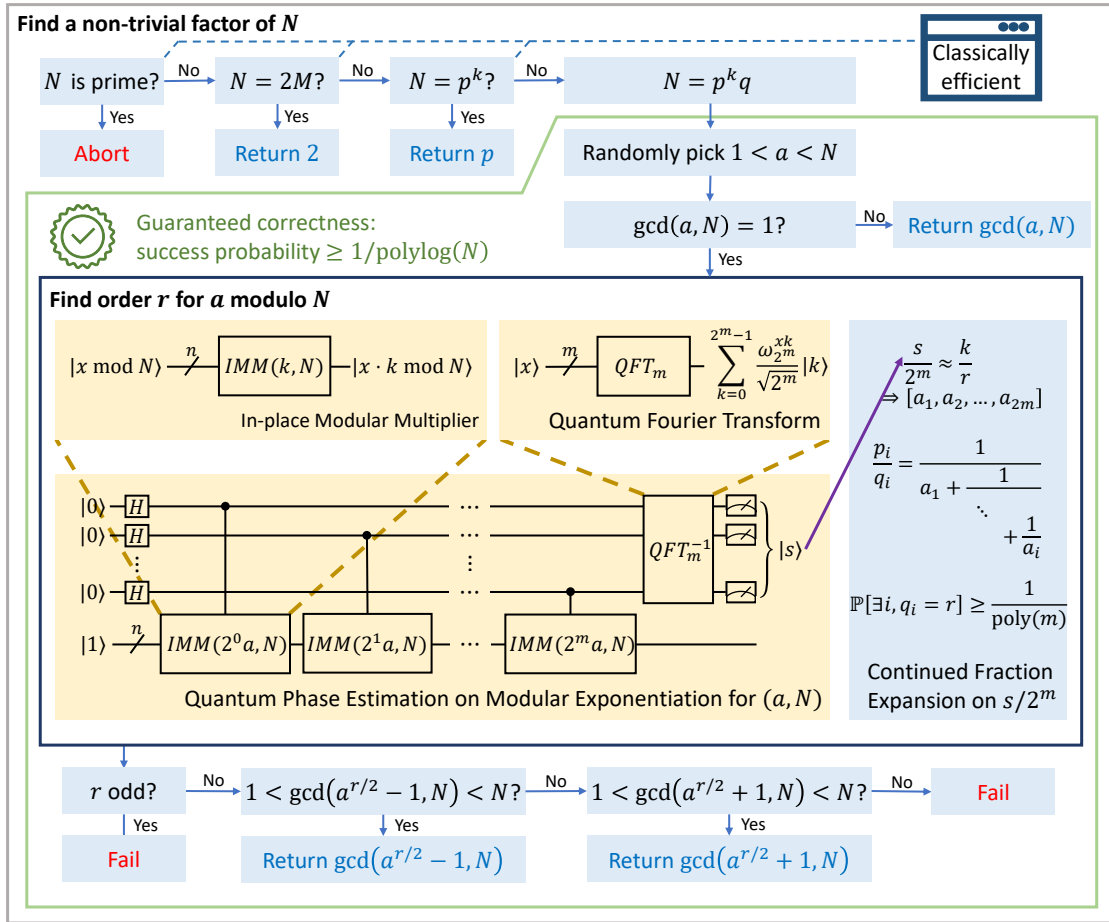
Find a non-trivial factor of $N$

Classically efficient

$N$ is prime? No $N = 2M$? No $N = p^k$? No $N = p^k q$

Yes Abort

Yes Return 2

Yes Return $p$

Randomly pick $1 < a < N$

$\gcd(a, N) = 1$? No Return $\gcd(a, N)$

Yes

Guaranteed correctness: success probability $\geq 1/\text{polylog}(N)$

Find order $r$ for $a$ modulo $N$

$|x \bmod N\rangle$ $n$ $IMM(k, N)$ $|x \cdot k \bmod N\rangle$

In-place Modular Multiplier

$|x\rangle$ $m$ $QFT_m$ $\sum_{k=0}^{2^m-1} \frac{\omega_{2^m}^{xk}}{\sqrt{2^m}} |k\rangle$

Quantum Fourier Transform

$\frac{s}{2^m} \approx \frac{k}{r}$
$\Rightarrow [a_1, a_2, \ldots, a_{2m}]$

$\frac{p_i}{q_i} = \frac{1}{a_1 + \frac{1}{\ddots + \frac{1}{a_i}}}$

$\mathbb{P}[\exists i, q_i = r] \geq \frac{1}{\text{poly}(m)}$

Continued Fraction Expansion on $s/2^m$

$|0\rangle$ $H$
$|0\rangle$ $H$
$|0\rangle$ $H$
$|1\rangle$ $n$ $IMM(2^0 a, N)$ $IMM(2^1 a, N)$ $\cdots$ $IMM(2^m a, N)$

$QFT_m^{-1}$ $|s\rangle$

Quantum Phase Estimation on Modular Exponentiation for $(a, N)$

$r$ odd? No $1 < \gcd(a^{r/2} - 1, N) < N$? No $1 < \gcd(a^{r/2} + 1, N) < N$? No Fail

Yes Fail

Yes Return $\gcd(a^{r/2} - 1, N)$

Yes Return $\gcd(a^{r/2} + 1, N)$